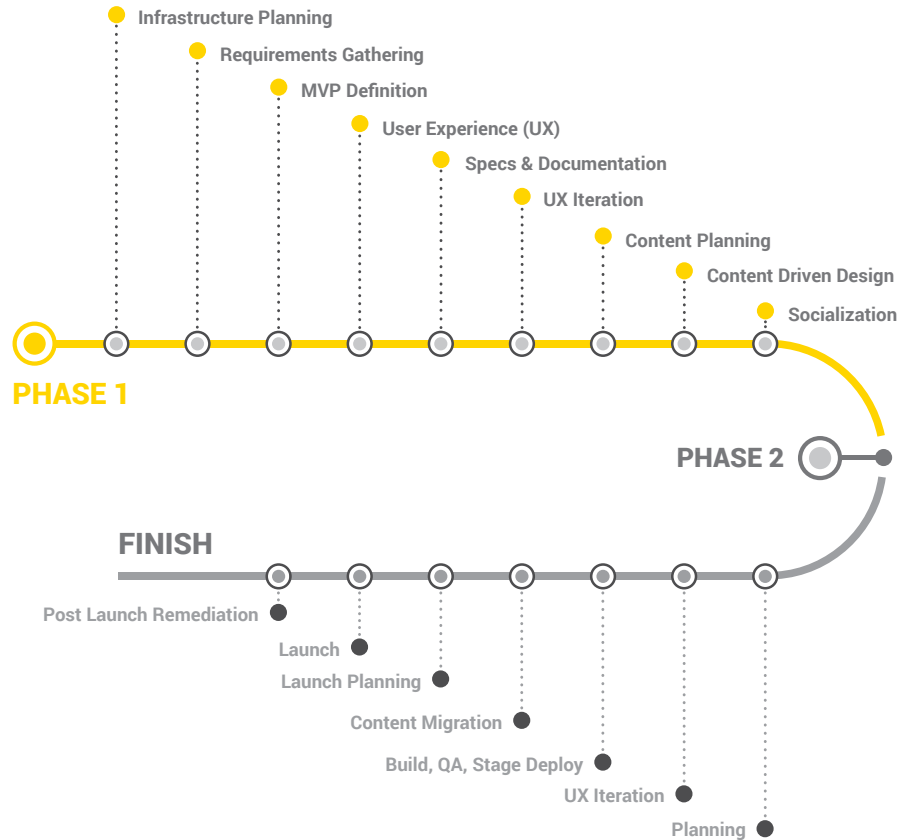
Infrastructure Planning
Requirements Gathering
MVP Definition
User Experience (UX)
Specs & Documentation
UX Iteration
Content Planning
Content Driven Design
Socialization

PHASE 1

PHASE 2

FINISH

Post Launch Remediation
Launch
Launch Planning
Content Migration
Build, QA, Stage Deploy
UX Iteration
Planning